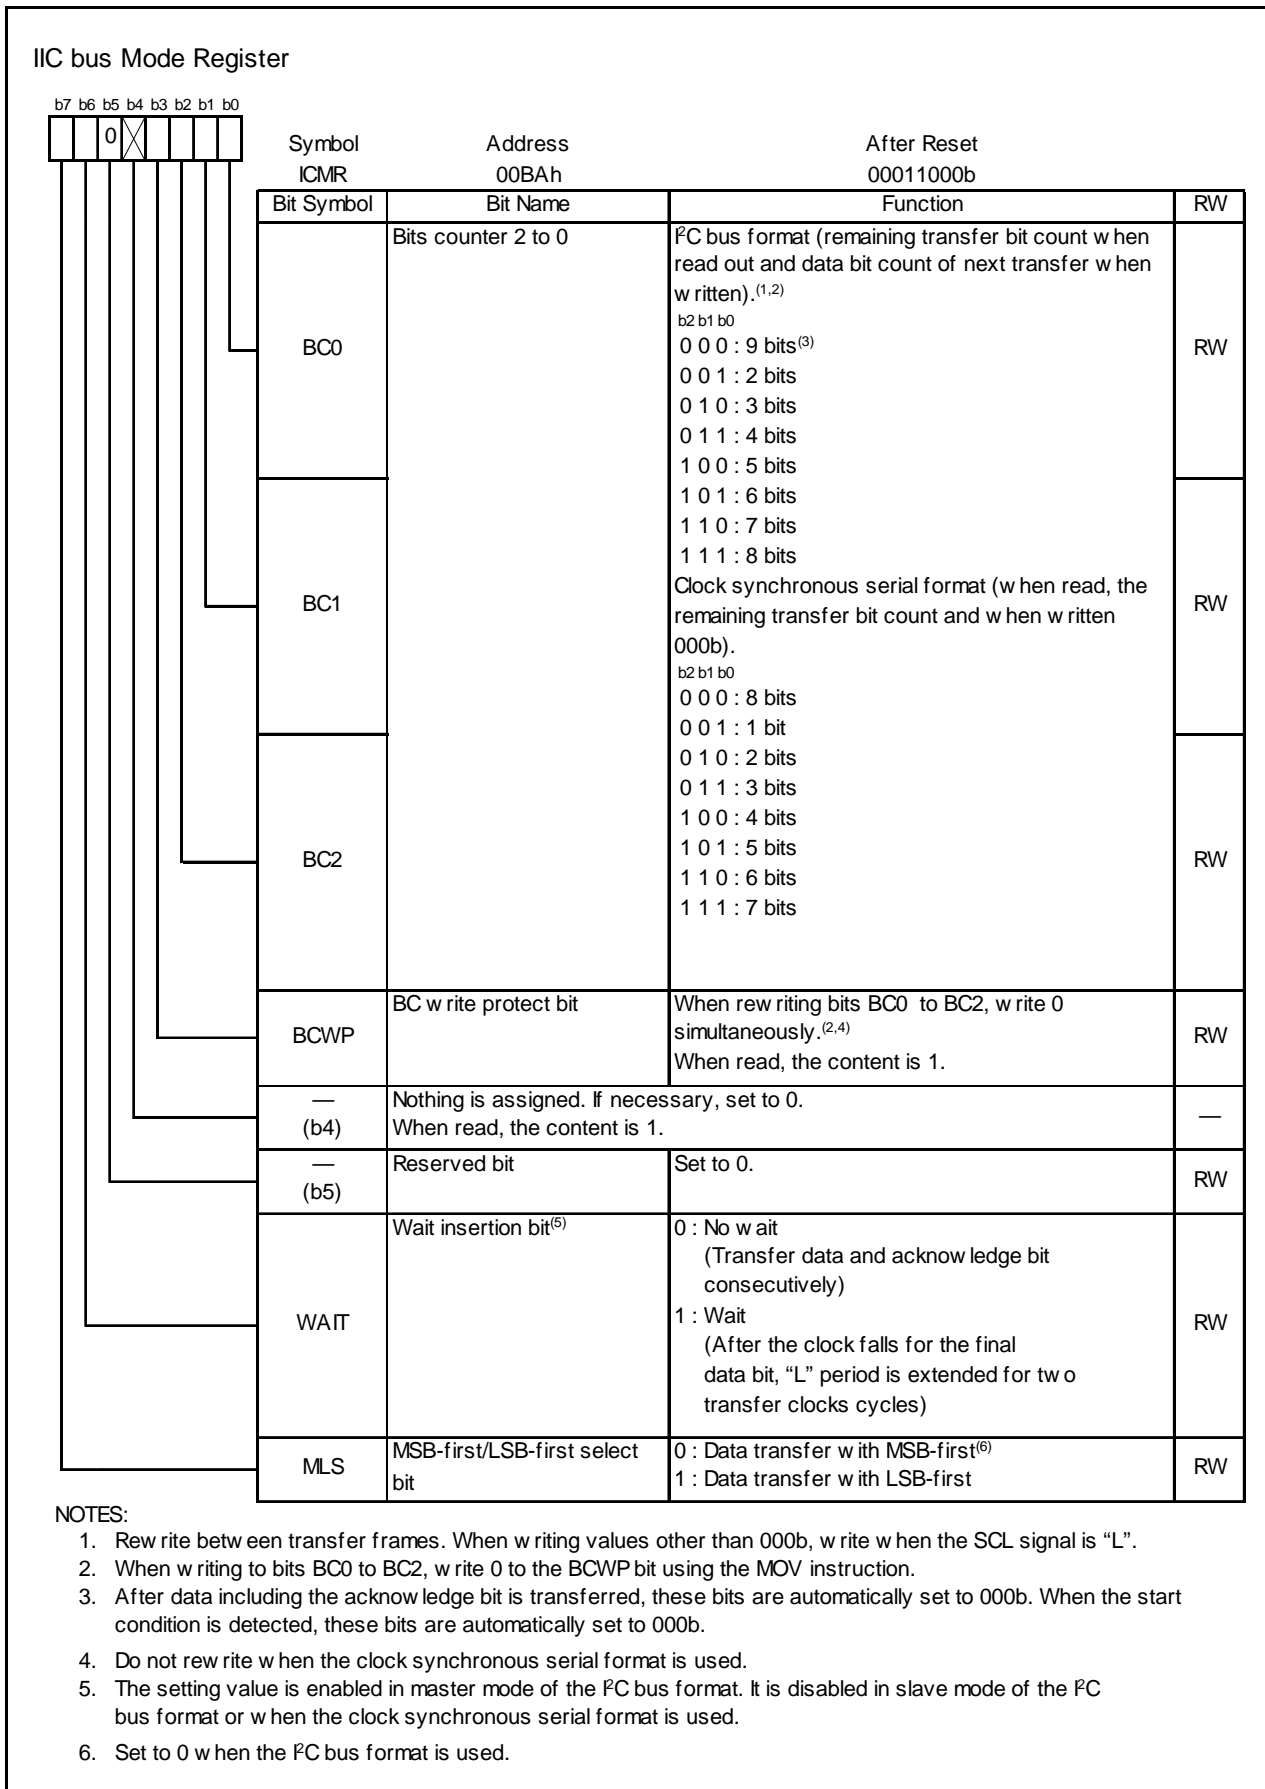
IIC bus Mode Register

b7 b6 b5 b4 b3 b2 b1 b0

0

Symbol ICMR
Address 00BAh
After Reset 00011000b

| Bit Symbol | Bit Name | Function | RW |
|---|---|---|---|
| BC0 | Bits counter 2 to 0 | $I^2C$ bus format (remaining transfer bit count w hen read out and data bit count of next transfer w hen w ritten).$^{(1,2)}$ b2 b1 b0 0 0 0 : 9 bits$^{(3)}$ 0 0 1 : 2 bits 0 1 0 : 3 bits 0 1 1 : 4 bits 1 0 0 : 5 bits | RW |
| BC1 | | 1 0 1 : 6 bits 1 1 0 : 7 bits 1 1 1 : 8 bits Clock synchronous serial format (w hen read, the remaining transfer bit count and w hen w ritten 000b). b2 b1 b0 0 0 0 : 8 bits 0 0 1 : 1 bit | RW |
| BC2 | | 0 1 0 : 2 bits 0 1 1 : 3 bits 1 0 0 : 4 bits 1 0 1 : 5 bits 1 1 0 : 6 bits 1 1 1 : 7 bits | RW |
| BCWP | BC w rite protect bit | When rew riting bits BC0 to BC2, w rite 0 simultaneously.$^{(2,4)}$ When read, the content is 1. | RW |
| — (b4) | Nothing is assigned. If necessary, set to 0. When read, the content is 1. | | — |
| — (b5) | Reserved bit | Set to 0. | RW |
| WAIT | Wait insertion bit$^{(5)}$ | 0 : No w ait (Transfer data and acknow ledge bit consecutively) 1 : Wait (After the clock falls for the final data bit, "L" period is extended for tw o transfer clocks cycles) | RW |
| MLS | MSB-first/LSB-first select bit | 0 : Data transfer w ith MSB-first$^{(6)}$ 1 : Data transfer w ith LSB-first | RW |

NOTES:
1. Rew rite betw een transfer frames. When w riting values other than 000b, w rite w hen the SCL signal is "L".
2. When w riting to bits BC0 to BC2, w rite 0 to the BCWP bit using the MOV instruction.
3. After data including the acknow ledge bit is transferred, these bits are automatically set to 000b. When the start condition is detected, these bits are automatically set to 000b.
4. Do not rew rite w hen the clock synchronous serial format is used.
5. The setting value is enabled in master mode of the $I^2C$ bus format. It is disabled in slave mode of the $I^2C$ bus format or w hen the clock synchronous serial format is used.
6. Set to 0 w hen the $I^2C$ bus format is used.